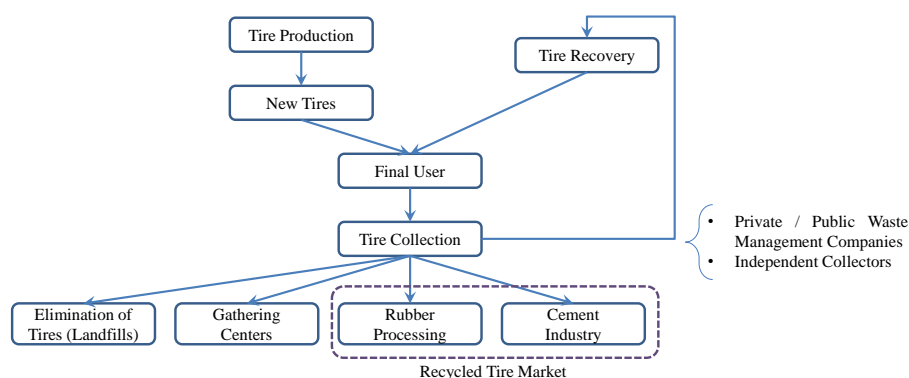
Tire Production

Tire Recovery

New Tires

Final User

Tire Collection

- Private / Public Waste Management Companies
- Independent Collectors

Elimination of Tires (Landfills)

Gathering Centers

Rubber Processing

Cement Industry

Recycled Tire Market